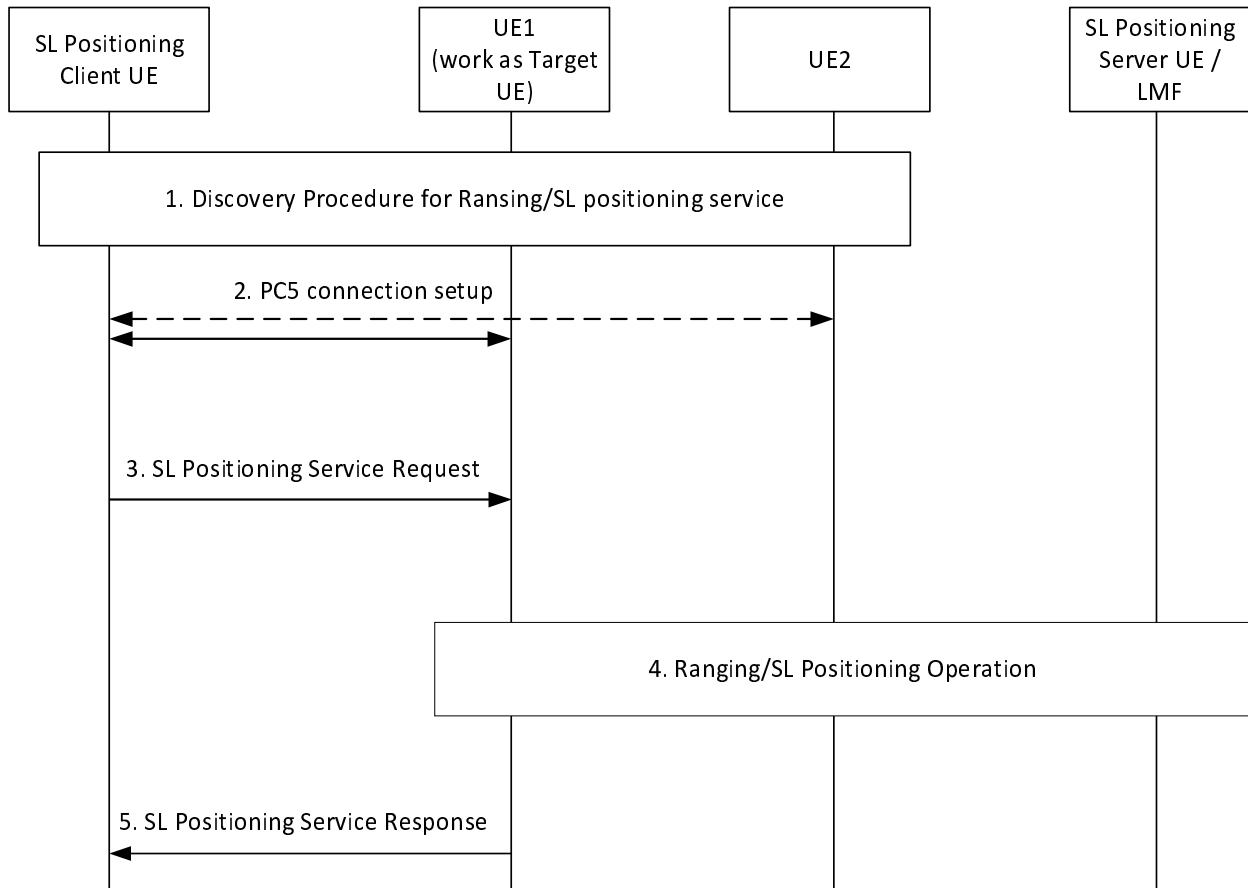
SL Positioning Client UE

UE1 (work as Target UE)

UE2

SL Positioning Server UE / LMF

1. Discovery Procedure for Ransing/SL positioning service

2. PC5 connection setup

3. SL Positioning Service Request

4. Ranging/SL Positioning Operation

5. SL Positioning Service Response